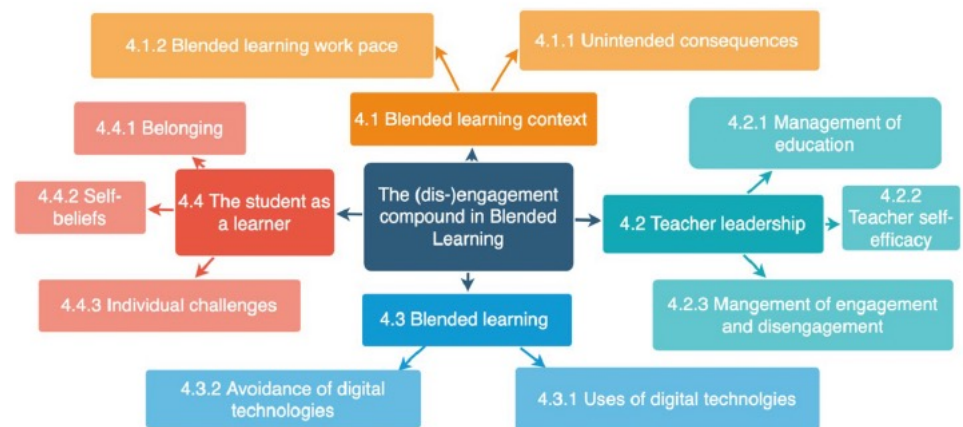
4.1.2 Blended learning work pace

4.1.1 Unintended consequences

4.1 Blended learning context

4.4.1 Belonging

4.2.1 Management of education

4.4.2 Self-beliefs

4.4 The student as a learner

The (dis-)engagement compound in Blended Learning

4.2 Teacher leadership

4.2.2 Teacher self-efficacy

4.4.3 Individual challenges

4.3 Blended learning

4.2.3 Mangement of engagement and disengagement

4.3.2 Avoidance of digital technologies

4.3.1 Uses of digital technolgies